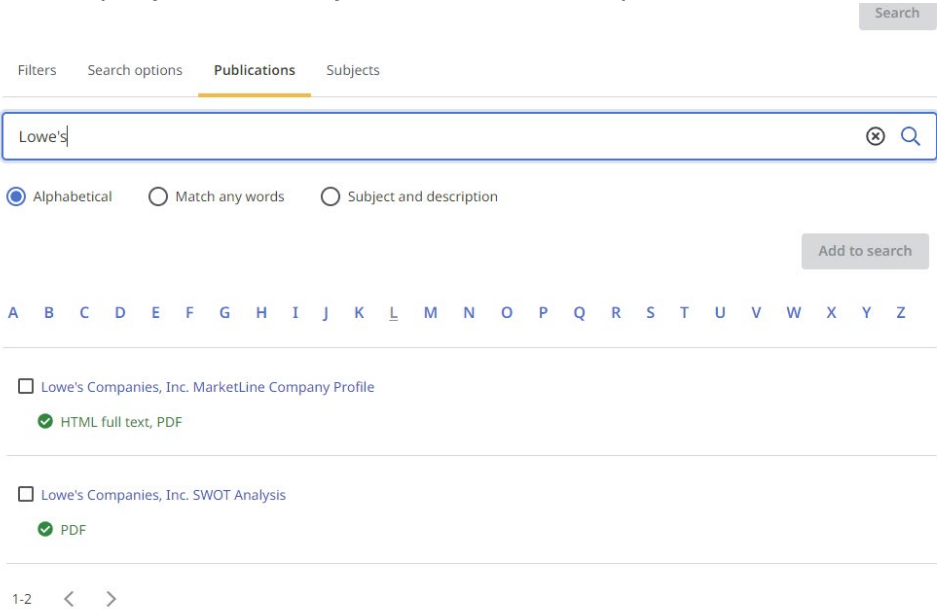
Search

Filters Search options Publications Subjects

Lowe's

Alphabetical Match any words Subject and description

Add to search

A B C D E F G H I J K L M N O P Q R S T U V W X Y Z

Lowe's Companies, Inc. MarketLine Company Profile

HTML full text, PDF

Lowe's Companies, Inc. SWOT Analysis

PDF

1-2